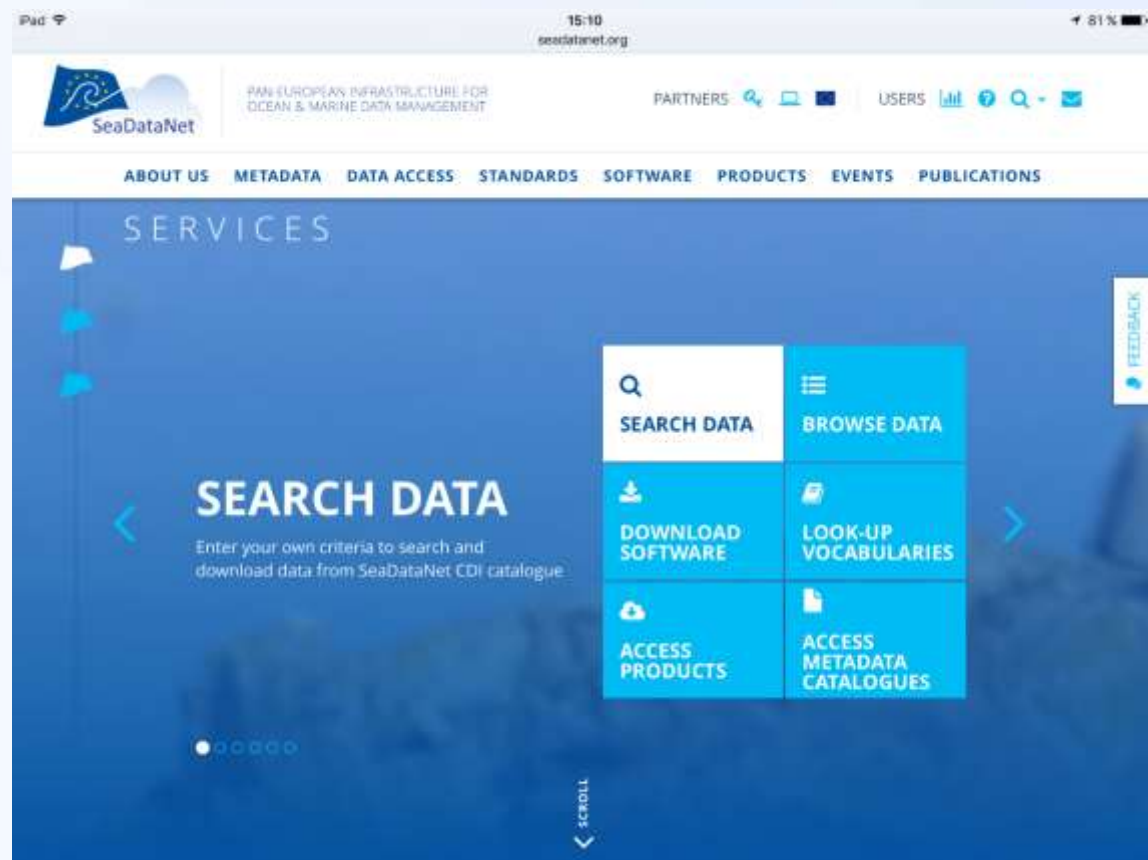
iPad
15:10
seadatanet.org
81 %

SeaDataNet
PAN-EUROPEAN INFRASTRUCTURE FOR OCEAN & MARINE DATA MANAGEMENT

PARTNERS

USERS

ABOUT US METADATA DATA ACCESS STANDARDS SOFTWARE PRODUCTS EVENTS PUBLICATIONS

SERVICES

FEEDBACK

SEARCH DATA

BROWSE DATA

SEARCH DATA

Enter your own criteria to search and download data from SeaDataNet CDI catalogue

DOWNLOAD SOFTWARE

LOOK-UP VOCABULARIES

ACCESS PRODUCTS

ACCESS METADATA CATALOGUES

SCROLL